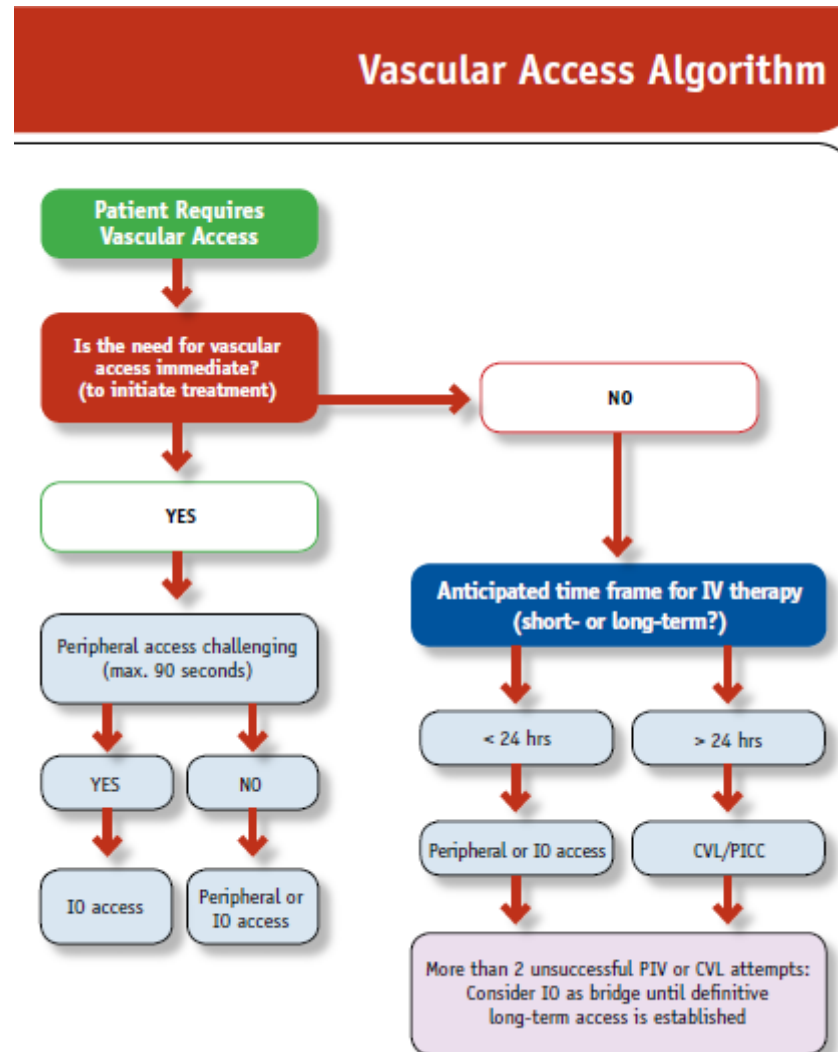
Vascular Access Algorithm

Patient Requires Vascular Access

Is the need for vascular access immediate? (to initiate treatment)

NO

YES

Anticipated time frame for IV therapy (short- or long-term?)

Peripheral access challenging (max. 90 seconds)

< 24 hrs

> 24 hrs

YES

NO

Peripheral or IO access

CVL/PICC

IO access

Peripheral or IO access

More than 2 unsuccessful PIV or CVL attempts: Consider IO as bridge until definitive long-term access is established